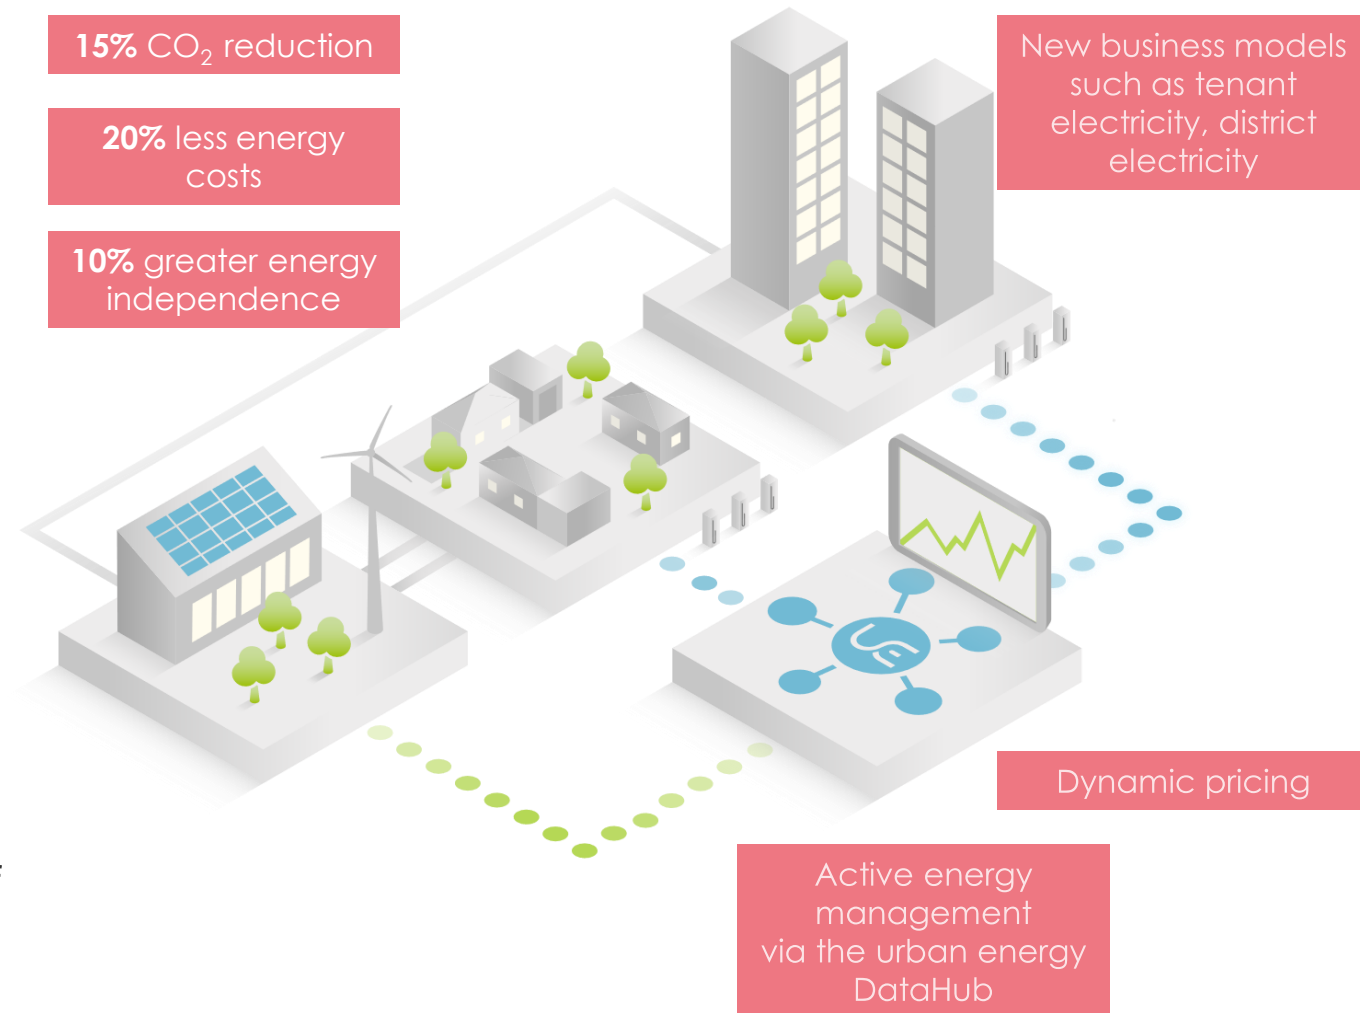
**15%** $CO_2$ reduction

**20%** less energy costs

**10%** greater energy independence

New business models such as tenant electricity, district electricity

Dynamic pricing

Active energy management via the urban energy DataHub